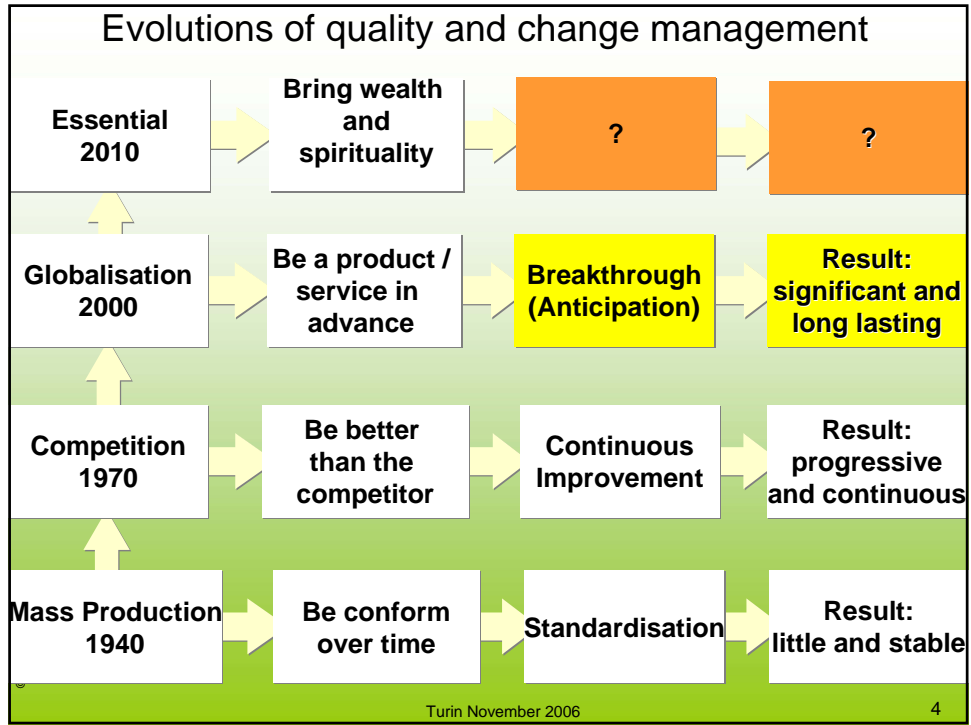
Evolutions of quality and change management

| | | | |
|---|---|---|---|
| Essential 2010 | Bring wealth and spirituality | ? | ? |
| Globalisation 2000 | Be a product / service in advance | Breakthrough (Anticipation) | Result: significant and long lasting |
| Competition 1970 | Be better than the competitor | Continuous Improvement | Result: progressive and continuous |
| Mass Production 1940 | Be conform over time | Standardisation | Result: little and stable |

©

Turin November 2006

4